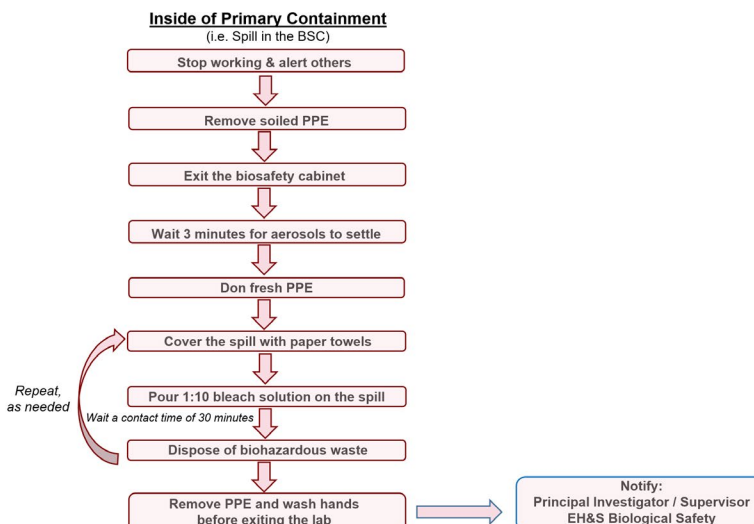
Inside of Primary Containment
(i.e. Spill in the BSC)

Stop working & alert others

Remove soiled PPE

Exit the biosafety cabinet

Wait 3 minutes for aerosols to settle

Don fresh PPE

Cover the spill with paper towels

Repeat, as needed

Pour 1:10 bleach solution on the spill

Wait a contact time of 30 minutes

Dispose of biohazardous waste

Remove PPE and wash hands before exiting the lab

Notify:
Principal Investigator / Supervisor
EH&S Biological Safety